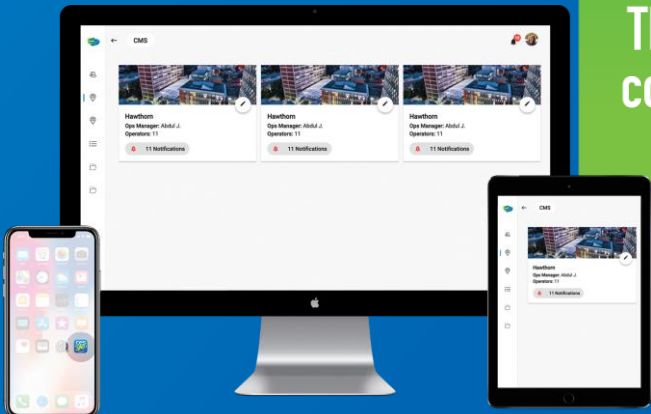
CMS

Hawthorn
Ops Manager: Abdul J.
Operators: 11
11 Notifications

Hawthorn
Ops Manager: Abdul J.
Operators: 11
11 Notifications

Hawthorn
Ops Manager: Abdul J.
Operators: 11
11 Notifications

CMS

Hawthorn
Ops Manager: Abdul J.
Operators: 11
11 Notifications

T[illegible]
C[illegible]